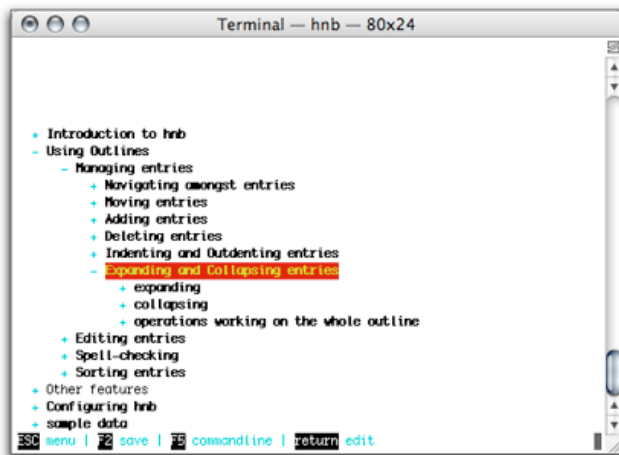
Terminal — hnb — 80x24

+ Introduction to hnb
- Using Outlines
- Managing entries
+ Navigating amongst entries
+ Moving entries
+ Adding entries
+ Deleting entries
+ Indenting and Outdenting entries
- Expanding and Collapsing entries
+ expanding
+ collapsing
+ operations working on the whole outline
+ Editing entries
+ Spell-checking
+ Sorting entries
+ Other features
+ Configuring hnb
+ sample data
ESC menu | F2 save | F5 commandline | return edit